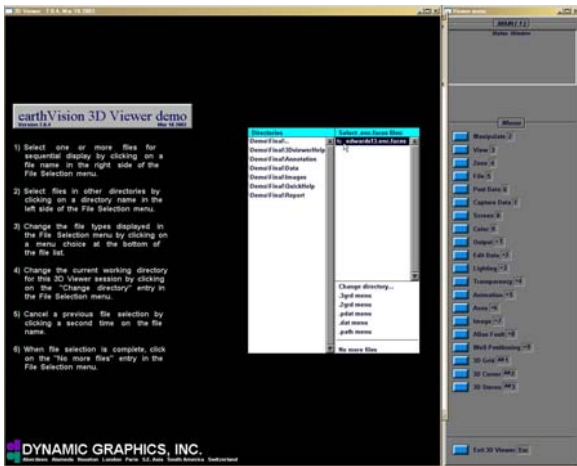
3D Viewer 7.0 A May 16 2002

earthVision 3D Viewer demo
Version 1.0.1 May 16 2002

1) Select one or more files for sequential display by clicking on a file name in the right side of the File Selection menu.

2) Select files in other directories by clicking on a directory name in the left side of the File Selection menu.

3) Change the file types displayed in the File Selection menu by clicking on a menu choice at the bottom of the file list.

4) Change the current working directory for this 3D Viewer session by clicking on the "Change directory" entry in the File Selection menu.

5) Cancel a previous file selection by clicking a second time on the file name.

6) When file selection is complete, click on the "No more files" entry in the File Selection menu.

| Directories | Select .enc.faces files |
|---|---|
| Demo/Final/.. | edwards13.enc.faces |
| Demo/Final/3DviewerHelp | |
| Demo/Final/Annotation | |
| Demo/Final/Data | |
| Demo/Final/Images | |
| Demo/Final/QuickHelp | |
| Demo/Final/Report | |

Change directory...
.3grd menu
.2grd menu
.pdat menu
.dat menu
.path menu

No more files

DYNAMIC GRAPHICS, INC.
Aberdeen Alameda Houston London Paris S.E. Asia South America Switzerland

Viewer menu
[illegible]
Status: Window

Menus
Manipulate 2
View 3
Zoom 4
File 5
Post Data 6
Capture Data 7
Screen 8
Color 9
Output F1
Edit Data F2
Lighting F3
Transparency F4
Animation F5
Axes F6
Image F7
Atlas Fault F8
Well Positioning F9
3D Grid Alt 1
3D Corner Alt 2
3D Survey Alt 3

Exit 3D Viewer Esc